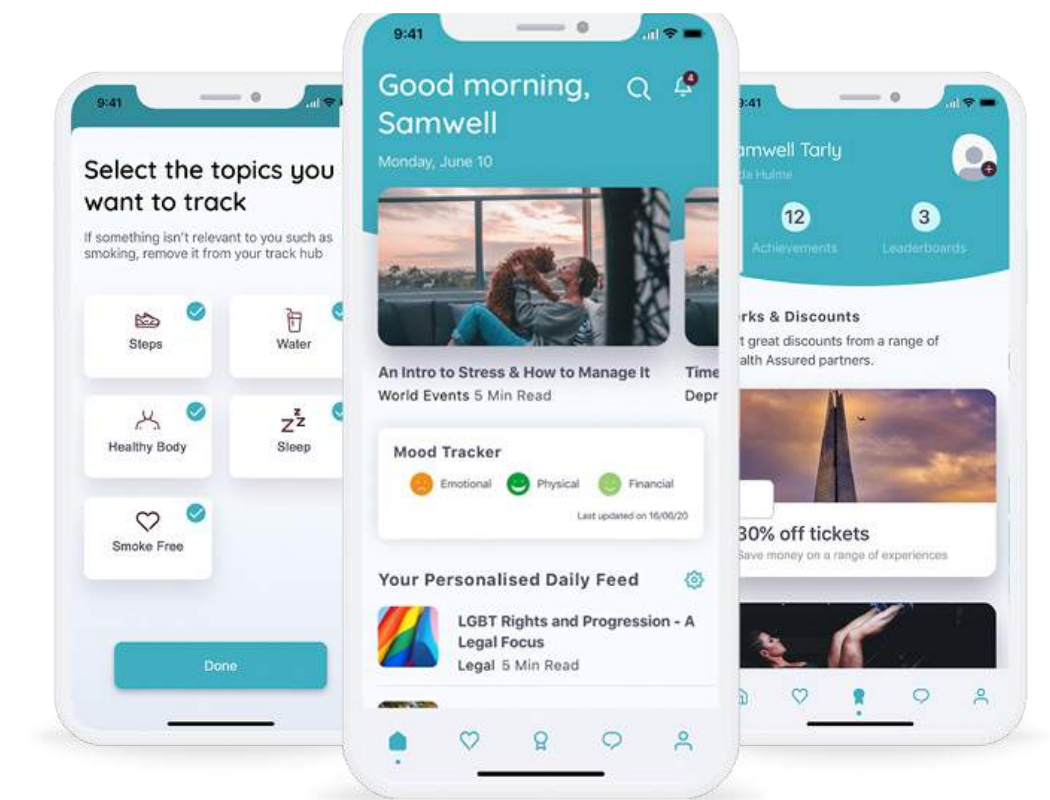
9:41

Select the topics you want to track

If something isn't relevant to you such as smoking, remove it from your track hub

Steps

Water

Healthy Body

Sleep

Smoke Free

Done

9:41

Good morning, Samwell

4

Monday, June 10

An Intro to Stress & How to Manage It

World Events 5 Min Read

Time

Depr

Mood Tracker

Emotional

Physical

Financial

Last updated on 16/06/20

Your Personalised Daily Feed

LGBT Rights and Progression - A Legal Focus

Legal 5 Min Read

9:41

mwell Tarly

da Hulme

12

Achievements

3

Leaderboards

rks & Discounts

t great discounts from a range of alth Assured partners.

30% off tickets

Save money on a range of experiences